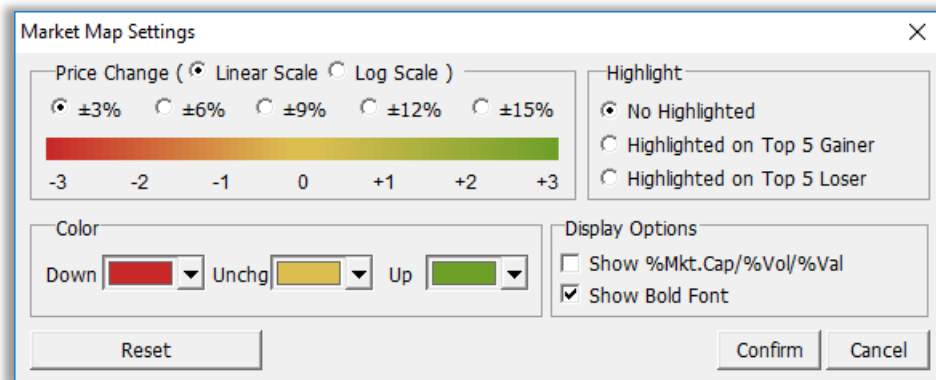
Market Map Settings

Price Change ( Linear Scale Log Scale )

±3% ±6% ±9% ±12% ±15%

-3 -2 -1 0 +1 +2 +3

Highlight

No Highlighted

Highlighted on Top 5 Gainer

Highlighted on Top 5 Loser

Color

Down Unchg Up

Display Options

Show %Mkt.Cap/%Vol/%Val

Show Bold Font

Reset

Confirm

Cancel